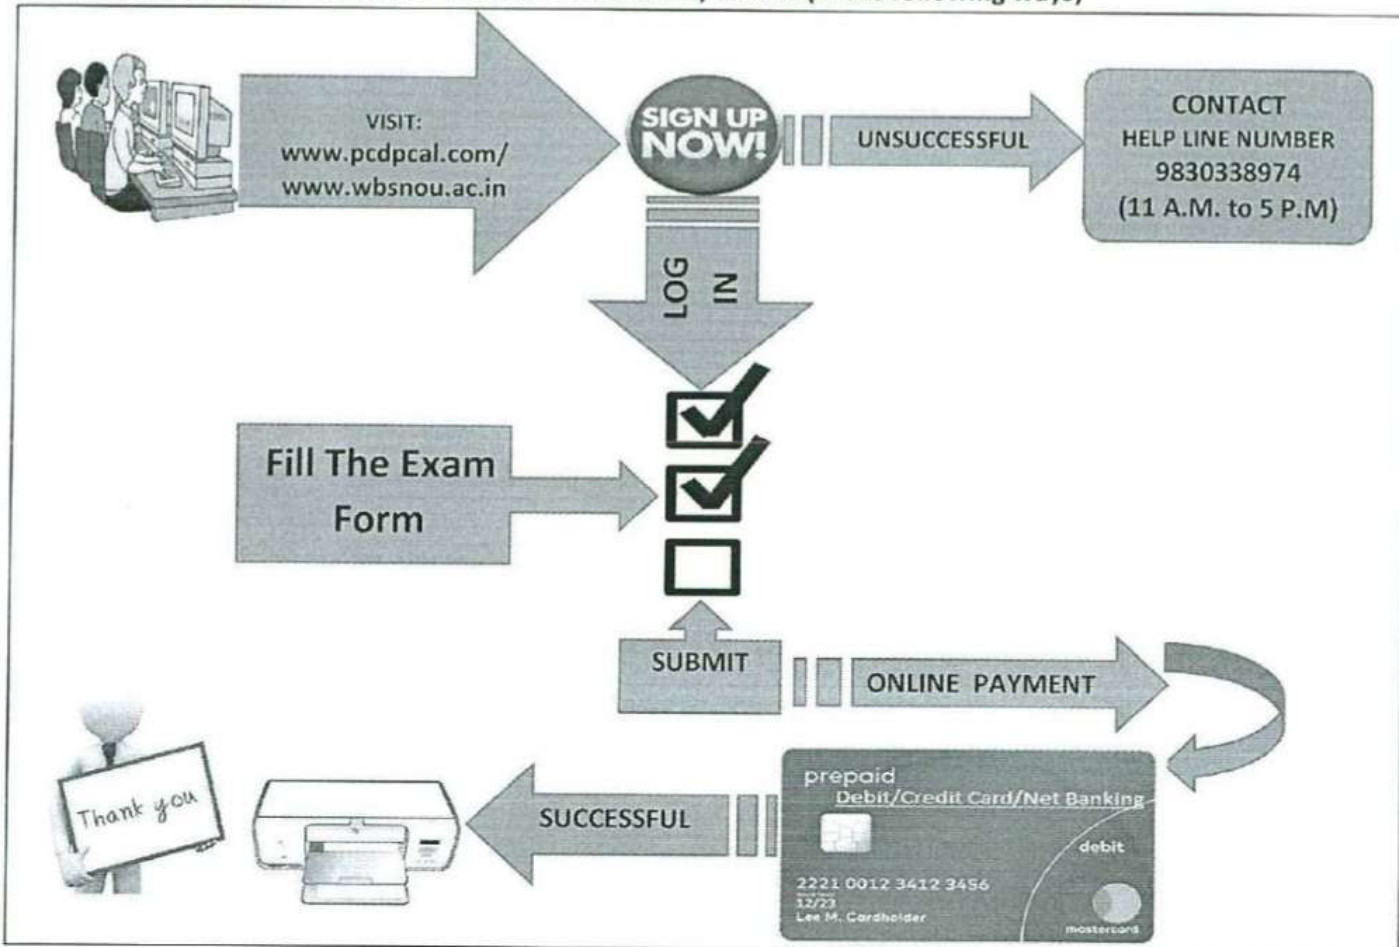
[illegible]

VISIT:
www.pcdpcal.com/
www.wbsnou.ac.in

SIGN UP NOW!

UNSUCCESSFUL

CONTACT
HELP LINE NUMBER
9830338974
(11 A.M. to 5 P.M)

LOG IN

Fill The Exam Form

SUBMIT

ONLINE PAYMENT

prepaid
Debit/Credit Card/Net Banking
debit
2221 0012 3412 3456
12/23
Lee M. Cardholder
mastercard

SUCCESSFUL

Thank you